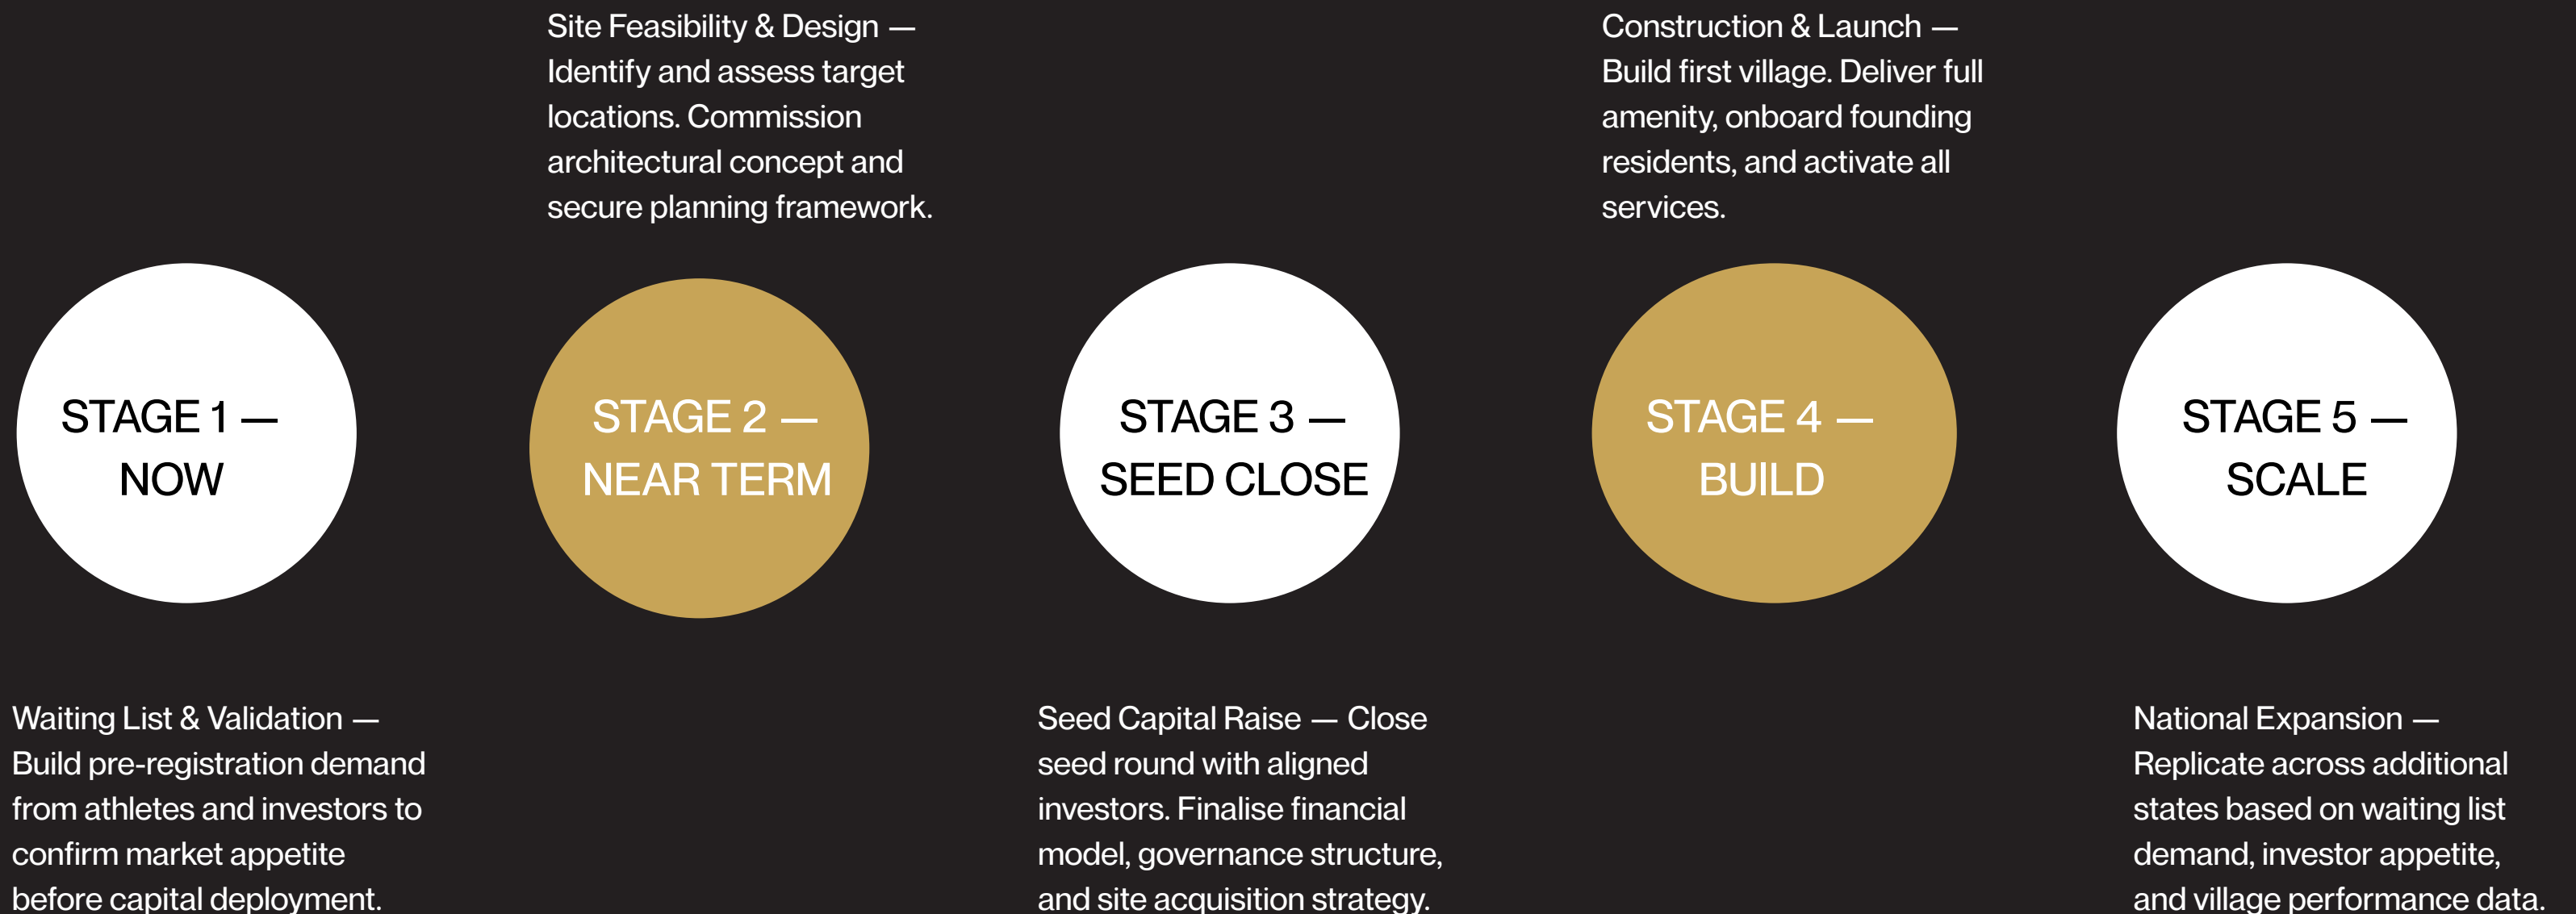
Site Feasibility & Design — Identify and assess target locations. Commission architectural concept and secure planning framework.

Construction & Launch — Build first village. Deliver full amenity, onboard founding residents, and activate all services.

STAGE 1 — NOW

STAGE 2 — NEAR TERM

STAGE 3 — SEED CLOSE

STAGE 4 — BUILD

STAGE 5 — SCALE

Waiting List & Validation — Build pre-registration demand from athletes and investors to confirm market appetite before capital deployment.

Seed Capital Raise — Close seed round with aligned investors. Finalise financial model, governance structure, and site acquisition strategy.

National Expansion — Replicate across additional states based on waiting list demand, investor appetite, and village performance data.